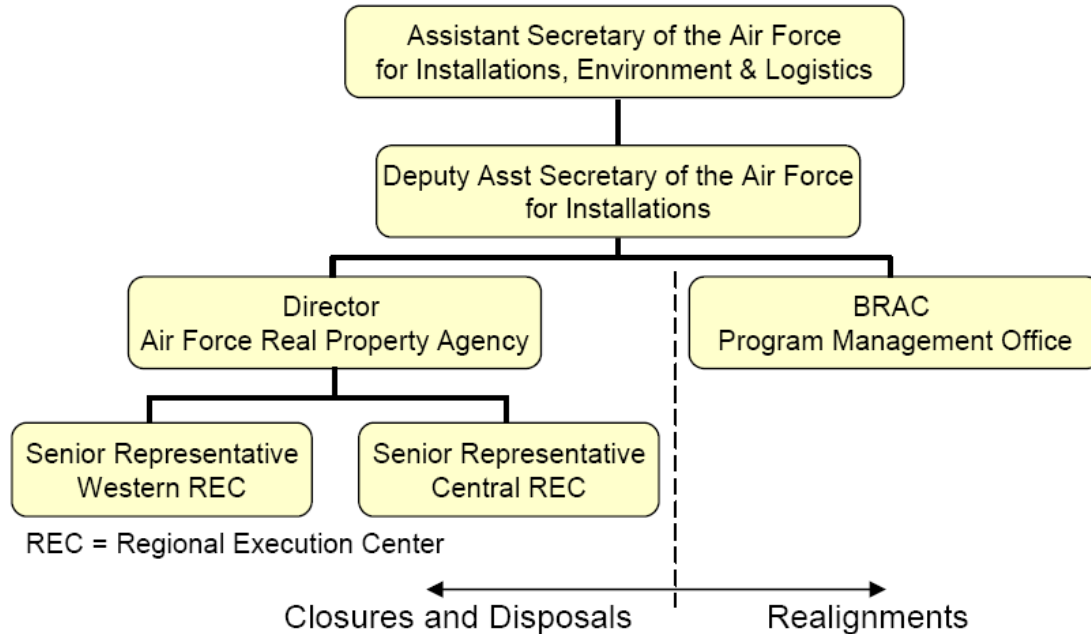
Assistant Secretary of the Air Force for Installations, Environment & Logistics

Deputy Asst Secretary of the Air Force for Installations

Director Air Force Real Property Agency

BRAC Program Management Office

Senior Representative Western REC

Senior Representative Central REC

REC = Regional Execution Center

Closures and Disposals

Realignments